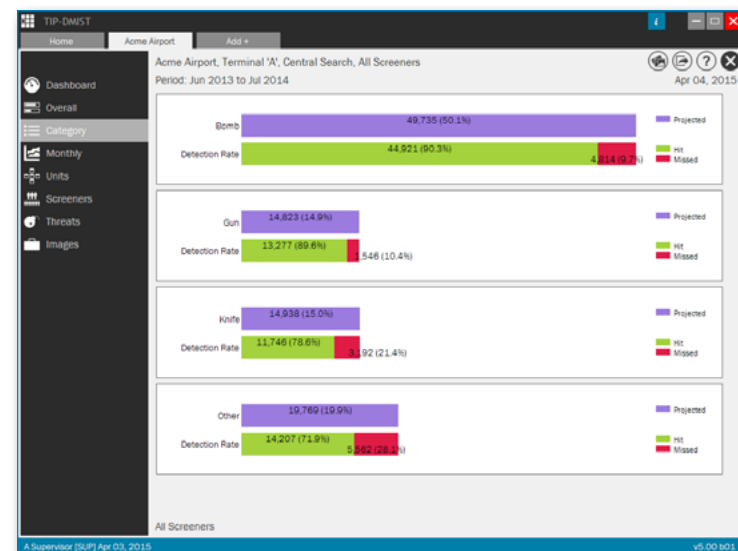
TIP-DMST

Home | Acme Airport | Add +

Dashboard
Overall
Category
Monthly
Units
Screeners
Threats
Images

Acme Airport, Terminal 'A', Central Search, All Screeners
Period: Jun 2013 to Jul 2014
Apr 04, 2015

Bomb 49,735 (50.1%)
Detection Rate 44,921 (90.3%) 4,814 (9.7%)
Projected
Hit
Missed

Gun 14,823 (14.9%)
Detection Rate 13,277 (89.6%) 1,546 (10.4%)
Projected
Hit
Missed

Knife 14,938 (15.0%)
Detection Rate 11,746 (78.6%) 3,192 (21.4%)
Projected
Hit
Missed

Other 19,769 (19.9%)
Detection Rate 14,207 (71.9%) 5,562 (28.1%)
Projected
Hit
Missed

All Screeners

A Supervisor [SUP] Apr 03, 2015
v5.00 b01